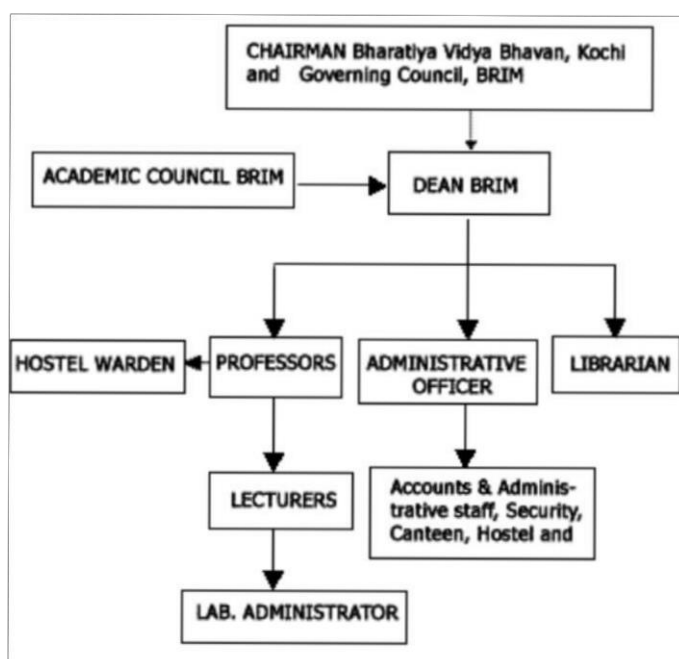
CHAIRMAN Bharatiya Vidya Bhavan, Kochi and Governing Council, BRIM

ACADEMIC COUNCIL BRIM

DEAN BRIM

HOSTEL WARDEN

PROFESSORS

ADMINISTRATIVE OFFICER

LIBRARIAN

LECTURERS

Accounts & Administrative staff, Security, Canteen, Hostel and

LAB. ADMINISTRATOR